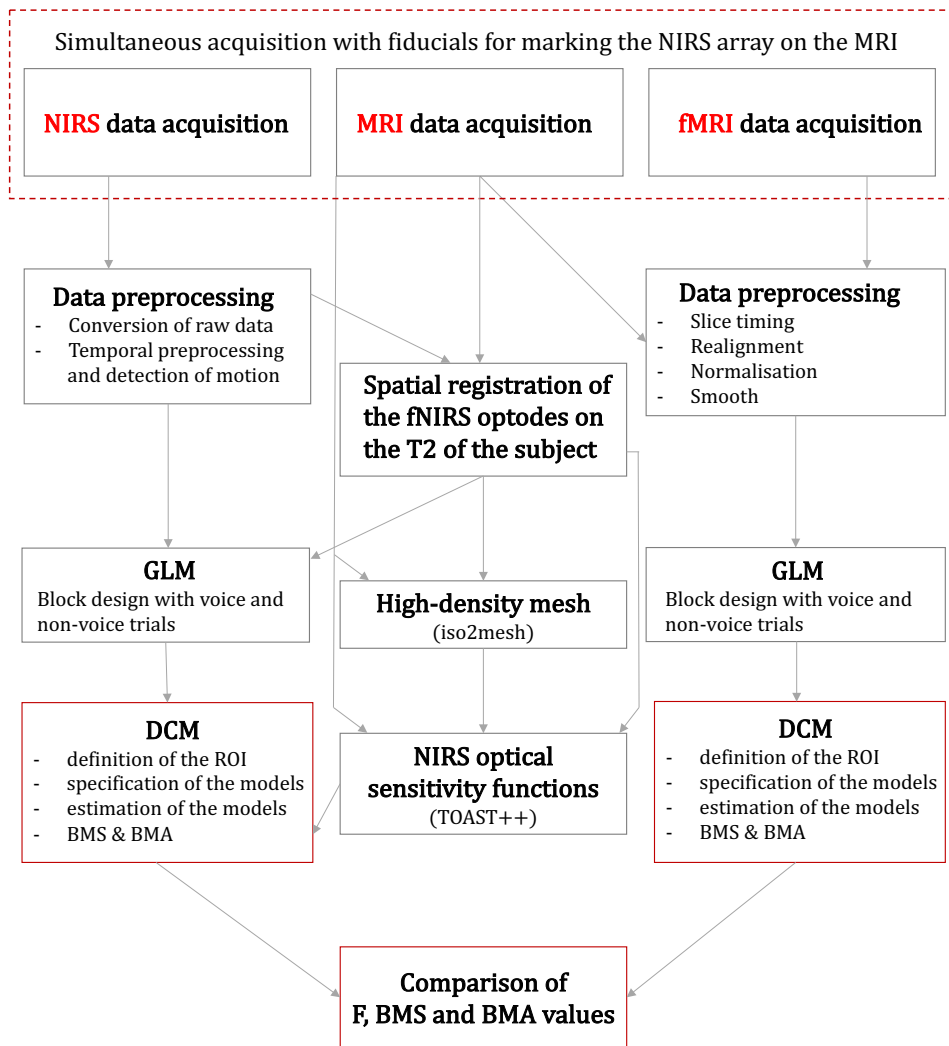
Simultaneous acquisition with fiducials for marking the NIRS array on the MRI

NIRS data acquisition

MRI data acquisition

fMRI data acquisition

Data preprocessing
- Conversion of raw data
- Temporal preprocessing and detection of motion

Spatial registration of the fNIRS optodes on the T2 of the subject

Data preprocessing
- Slice timing
- Realignment
- Normalisation
- Smooth

GLM
Block design with voice and non-voice trials

High-density mesh
(iso2mesh)

GLM
Block design with voice and non-voice trials

DCM
- definition of the ROI
- specification of the models
- estimation of the models
- BMS & BMA

NIRS optical sensitivity functions
(TOAST++)

DCM
- definition of the ROI
- specification of the models
- estimation of the models
- BMS & BMA

Comparison of F, BMS and BMA values